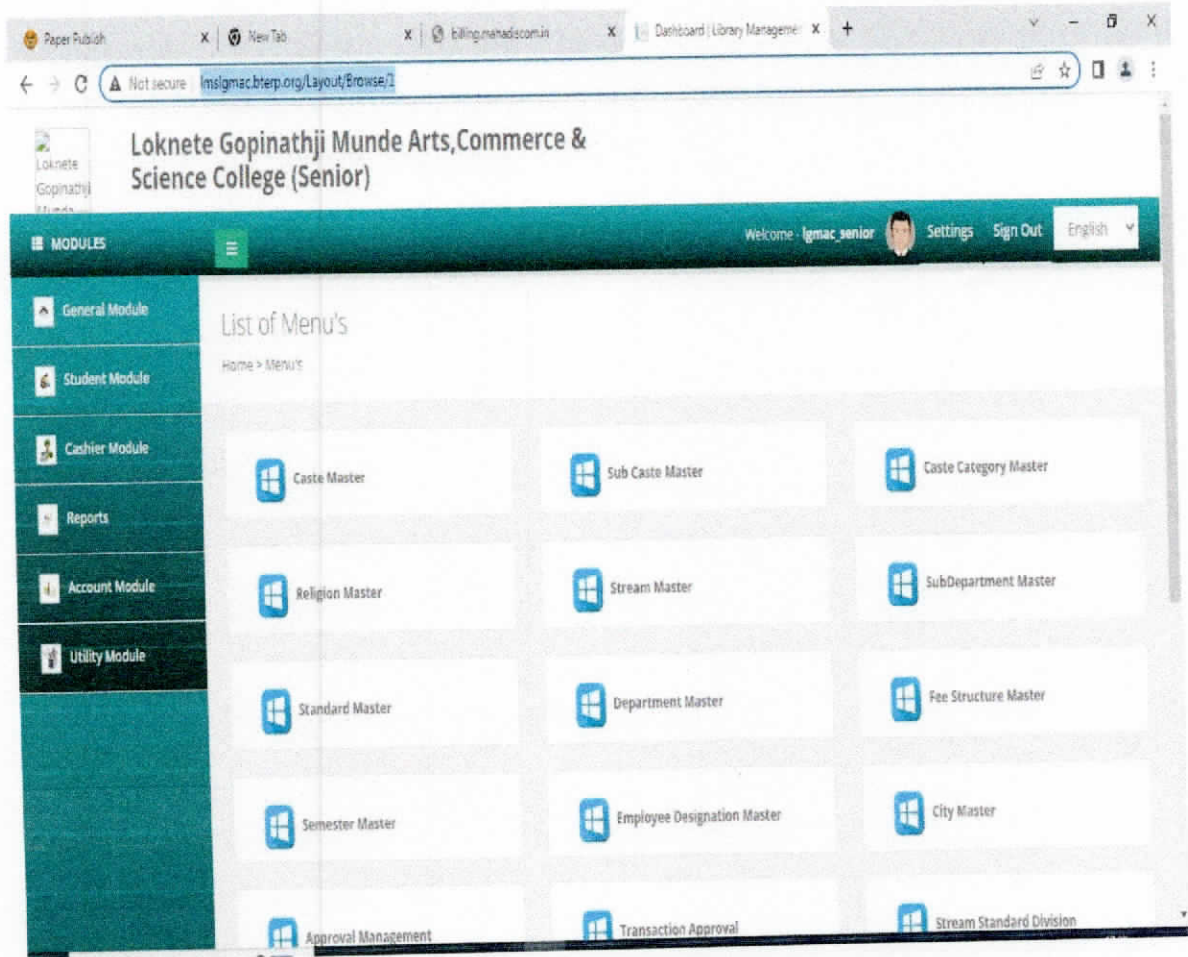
Paper Publish X New Tab X billing.mahadiscom.in X Dashboard | Library Managemen X +

Not secure lmslgmac.bterp.org/Layout/Browse/1

Loknete Gopinathji Munda

Loknete Gopinathji Munde Arts,Commerce & Science College (Senior)

MODULES

Welcome : lgmac_senior Settings Sign Out English

General Module

Student Module

Cashier Module

Reports

Account Module

Utility Module

List of Menu's

Home > Menu's

Caste Master

Sub Caste Master

Caste Category Master

Religion Master

Stream Master

SubDepartment Master

Standard Master

Department Master

Fee Structure Master

Semester Master

Employee Designation Master

City Master

Approval Management

Transaction Approval

Stream Standard Division